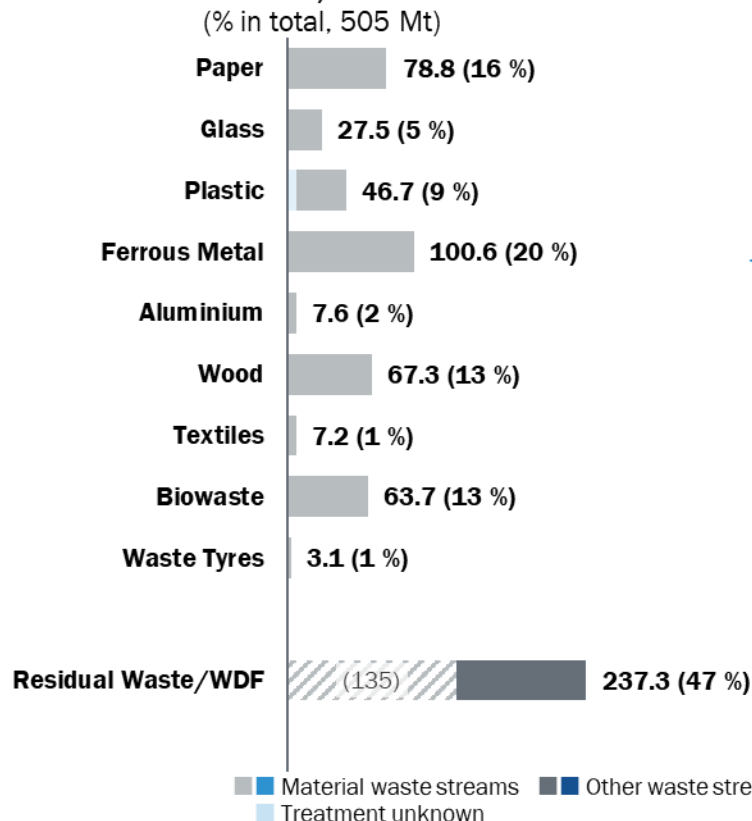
(% in total, 505 Mt)

Paper 78.8 (16 %)
Glass 27.5 (5 %)
Plastic 46.7 (9 %)
Ferrous Metal 100.6 (20 %)
Aluminium 7.6 (2 %)
Wood 67.3 (13 %)
Textiles 7.2 (1 %)
Biowaste 63.7 (13 %)
Waste Tyres 3.1 (1 %)
Residual Waste/WDF (135) 237.3 (47 %)

Material waste streams Other waste stre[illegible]
Treatment unknown